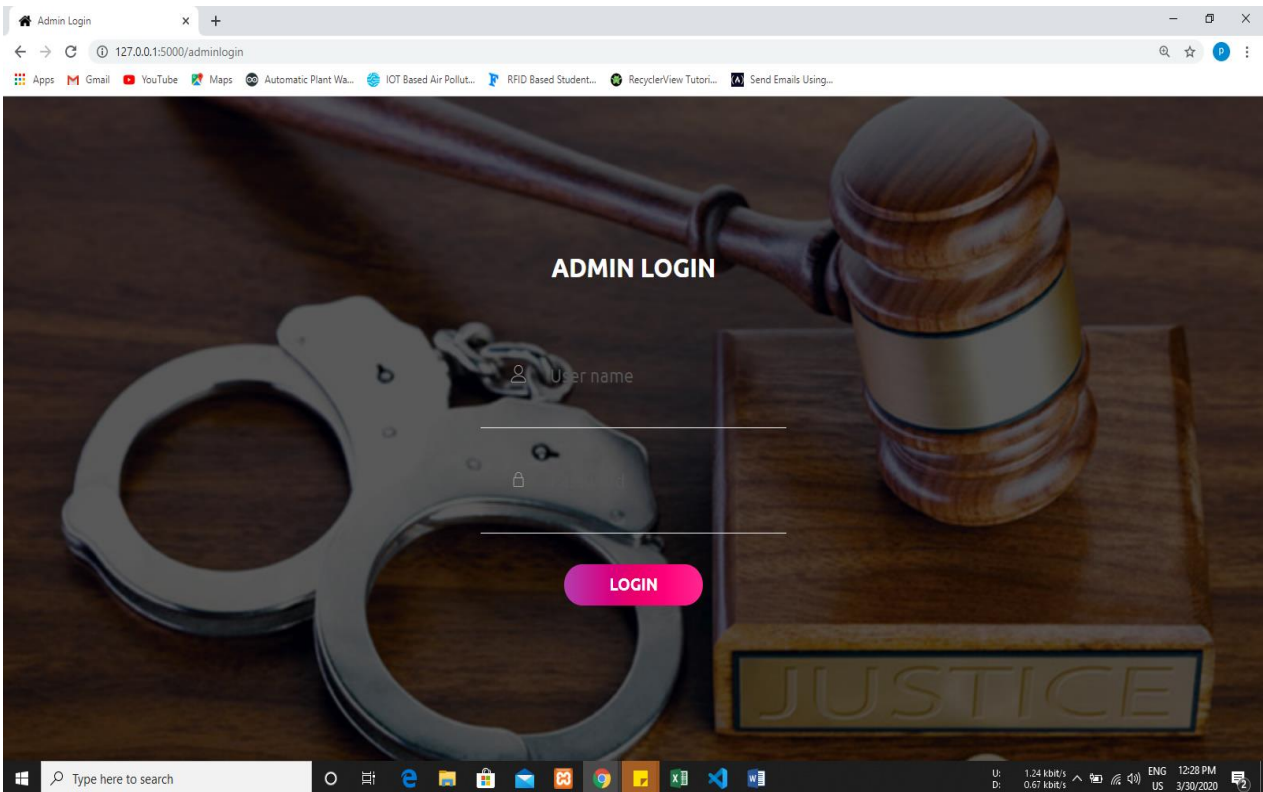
Admin Login × +

127.0.0.1:5000/adminlogin

Apps Gmail YouTube Maps Automatic Plant Wa... IOT Based Air Pollut... RFID Based Student... RecyclerView Tutori... Send Emails Using...

ADMIN LOGIN

User name

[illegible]

LOGIN

JUSTICE

Type here to search

U: 1.24 kbit/s
D: 0.67 kbit/s

ENG US

12:28 PM 3/30/2020

2